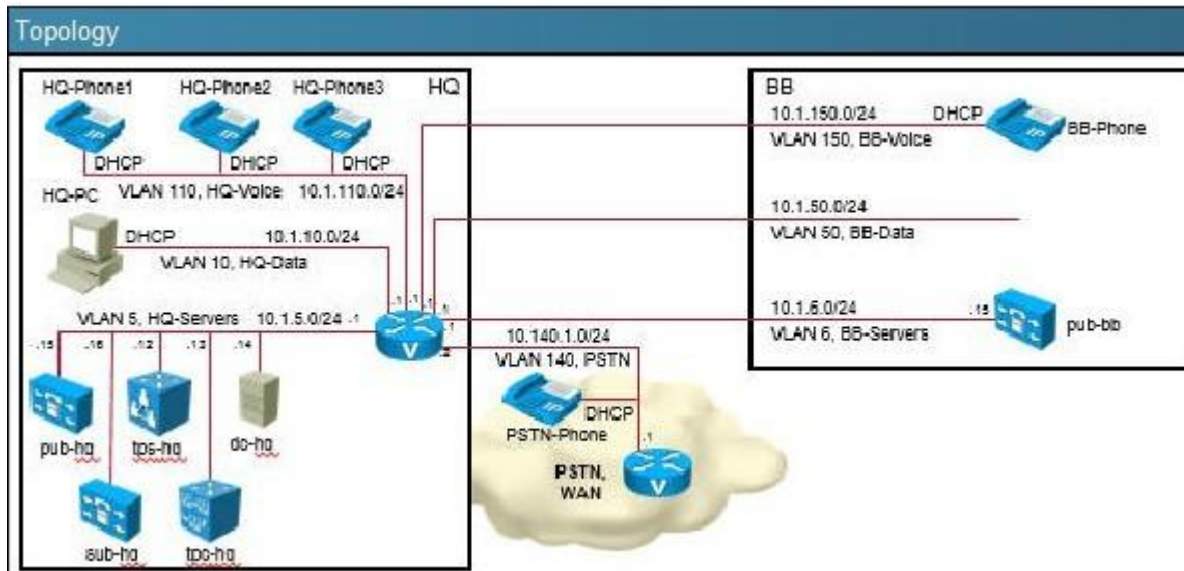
Topology

HQ-Phone1 HQ-Phone2 HQ-Phone3 HQ

DHCP DHCP DHCP

VLAN 110, HQ-Voice 10.1.110.0/24

HQ-PC

DHCP 10.1.10.0/24

VLAN 10, HQ-Data

VLAN 5, HQ-Servers 10.1.5.0/24 .1

.1 .1 .1 .1 .1 .2

.15 .16 .12 .13 .14

pub-hq tps-hq dc-hq

sub-hq tpc-hq

BB

10.1.150.0/24 DHCP BB-Phone

VLAN 150, BB-Voice

10.1.50.0/24

VLAN 50, BB-Data

10.1.6.0/24 .15 pub-bb

VLAN 6, BB-Servers

10.140.1.0/24

VLAN 140, PSTN

DHCP

PSTN-Phone .1

PSTN, WAN